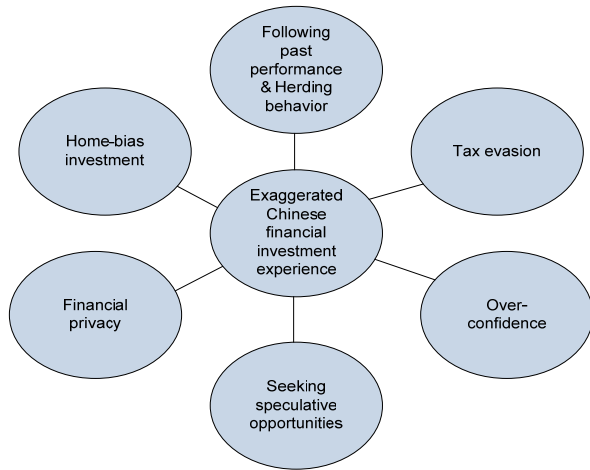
Following past performance & Herding behavior

Home-bias investment

Tax evasion

Exaggerated Chinese financial investment experience

Financial privacy

Over-confidence

Seeking speculative opportunities